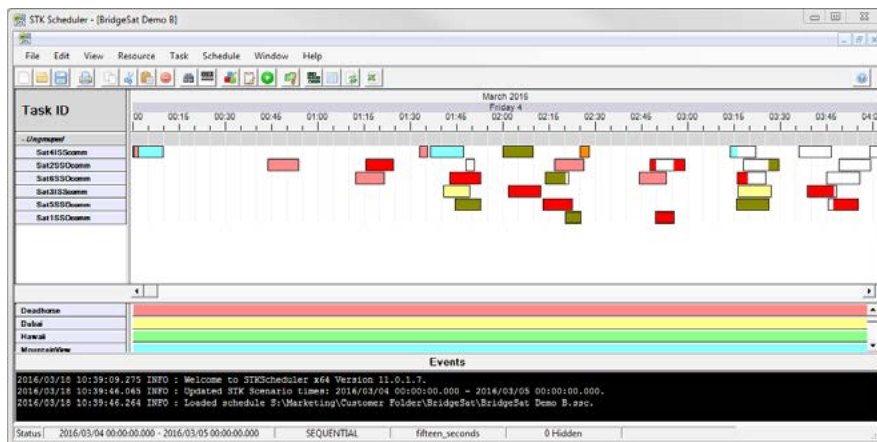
STK Scheduler - [BridgeSat Demo B]

File Edit View Resource Task Schedule Window Help

Task ID

March 2016
Friday 4

00 00:15 00:30 00:45 01:00 01:15 01:30 01:45 02:00 02:15 02:30 02:45 03:00 03:15 03:30 03:45 04:0

- Ungrouped
Sat4ISScomm
Sat2SSOcomm
Sat6SSOcomm
Sat3ISScomm
Sat5SSOcomm
Sat1SSOcomm

Deadhorse
Dubai
Hawaii
MountainView

Events

2016/03/18 10:39:09.275 INFO : Welcome to STKScheduler x64 Version 11.0.1.7.
2016/03/18 10:39:46.065 INFO : Updated STK Scenario times: 2016/03/04 00:00:00.000 - 2016/03/05 00:00:00.000.
2016/03/18 10:39:46.264 INFO : Loaded schedule S:\Marketing\Customer Folder\BridgeSat\BridgeSat Demo B.ssc.

Status 2016/03/04 00:00:00.000 - 2016/03/05 00:00:00.000 SEQUENTIAL fifteen_seconds 0 Hidden